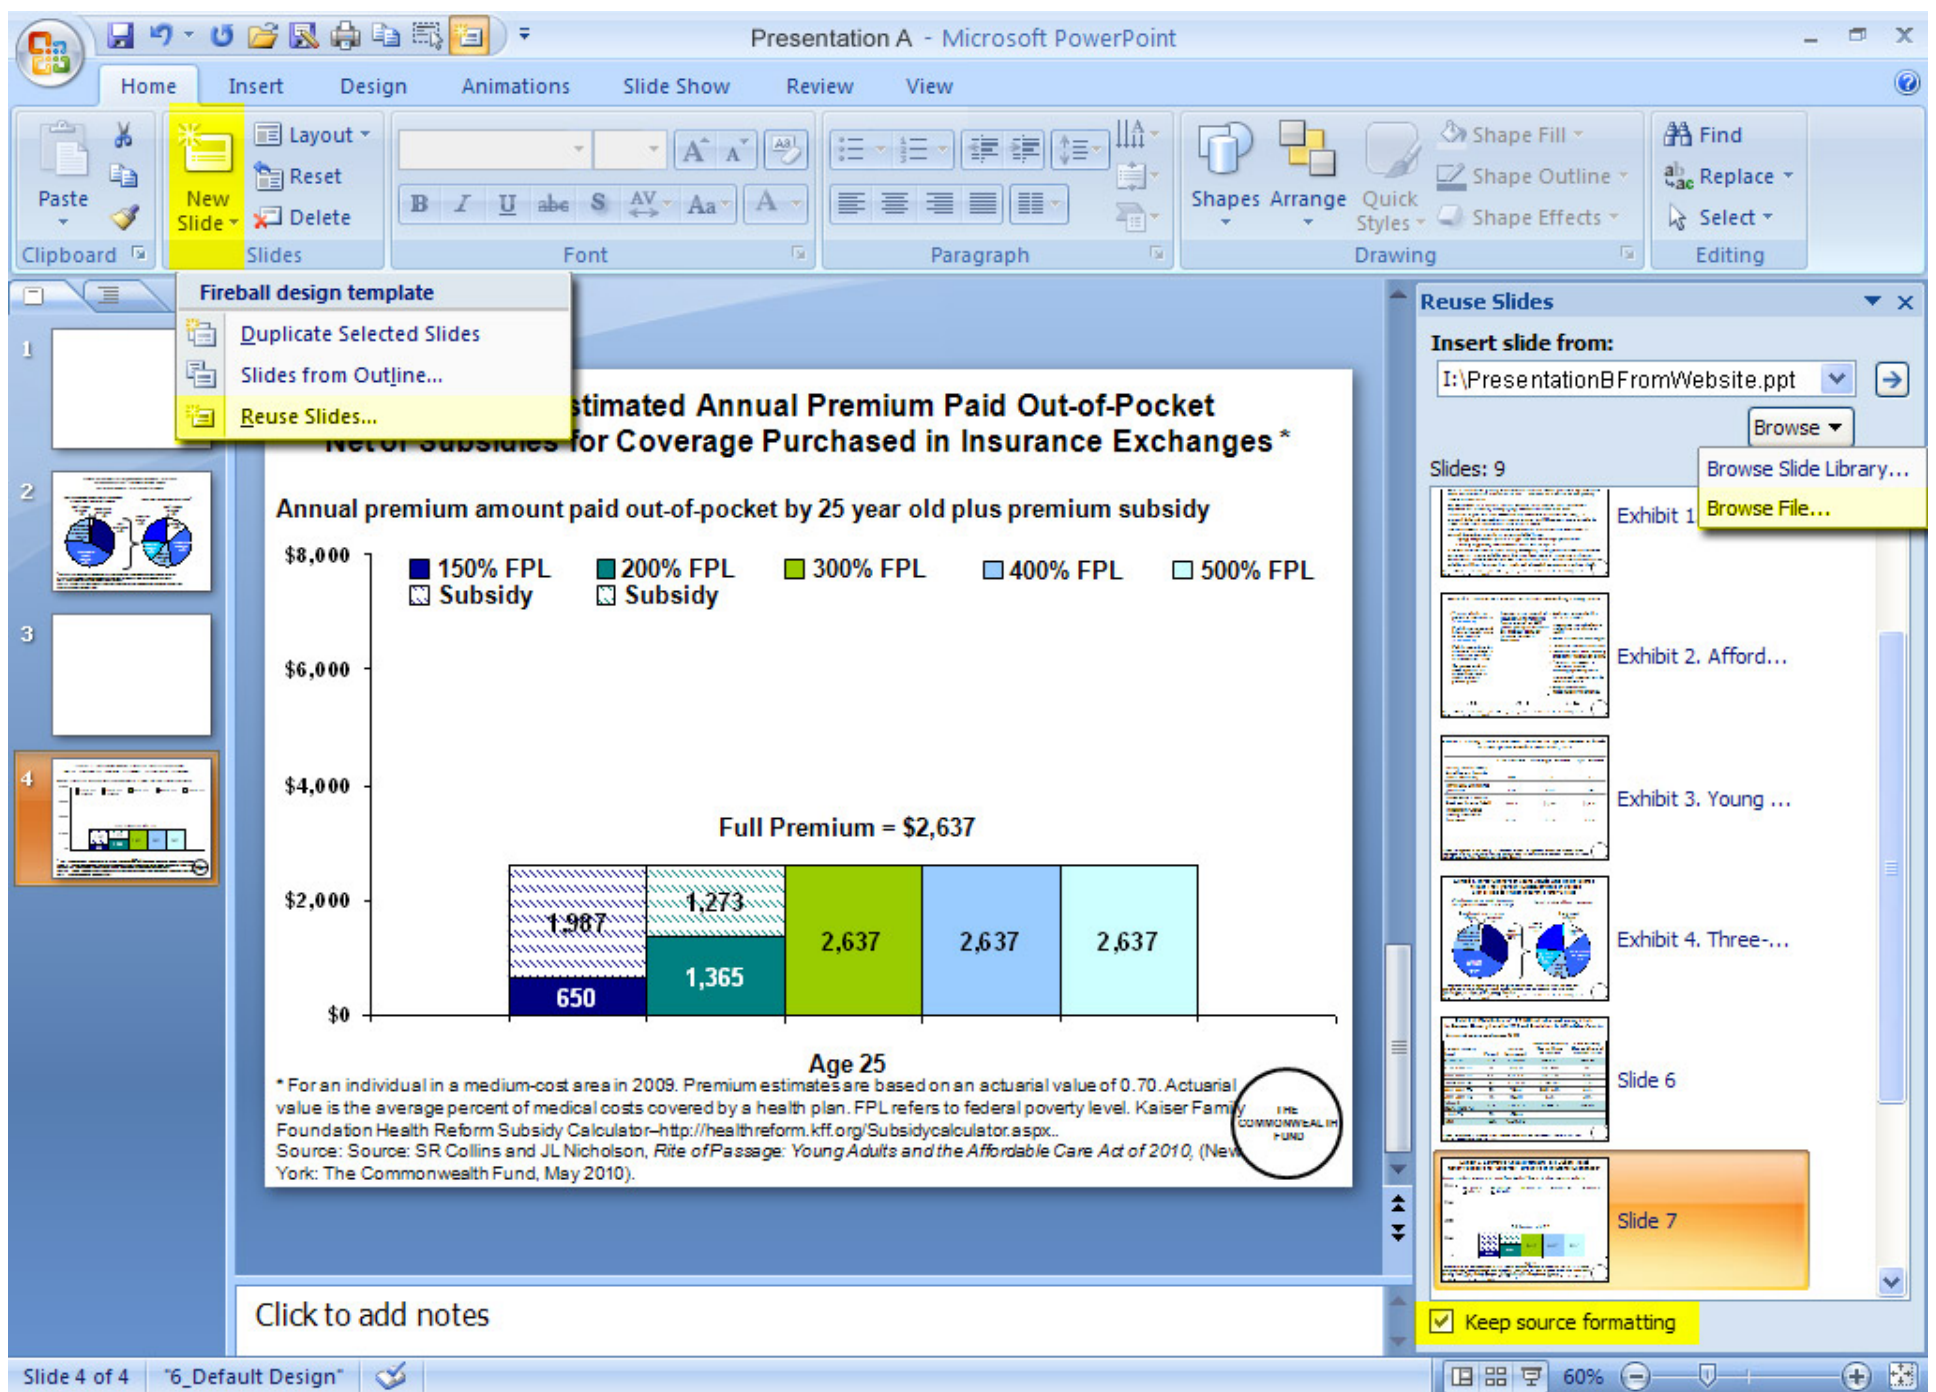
Presentation A - Microsoft PowerPoint

Home Insert Design Animations Slide Show Review View

Paste
Clipboard
New Slide
Layout
Reset
Delete
Slides
Font
Paragraph
Shapes Arrange Quick Styles
Shape Fill
Shape Outline
Shape Effects
Drawing
Find
Replace
Select
Editing

Fireball design template
Duplicate Selected Slides
Slides from Outline...
Reuse Slides...

1
2
3
4

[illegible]stimated Annual Premium Paid Out-of-Pocket
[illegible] for Coverage Purchased in Insurance Exchanges *

Annual premium amount paid out-of-pocket by 25 year old plus premium subsidy

$8,000
$6,000
$4,000
$2,000
$0

150% FPL Subsidy
200% FPL Subsidy
300% FPL
400% FPL
500% FPL

Full Premium = $2,637

| 1,987 | 1,273 | 2,637 | 2,637 | 2,637 |
|---|---|---|---|---|
| 650 | 1,365 | | | |

Age 25

* For an individual in a medium-cost area in 2009. Premium estimates are based on an actuarial value of 0.70. Actuarial value is the average percent of medical costs covered by a health plan. FPL refers to federal poverty level. Kaiser Family Foundation Health Reform Subsidy Calculator–http://healthreform.kff.org/Subsidycalculator.aspx..
Source: Source: SR Collins and JL Nicholson, Rite of Passage: Young Adults and the Affordable Care Act of 2010, (New York: The Commonwealth Fund, May 2010).

THE COMMONWEALTH FUND

Click to add notes

Reuse Slides
Insert slide from:
I:\PresentationBFromWebsite.ppt
Browse
Browse Slide Library...
Browse File...
Slides: 9
Exhibit 1
Exhibit 2. Afford...
Exhibit 3. Young ...
Exhibit 4. Three-...
Slide 6
Slide 7
Keep source formatting

Slide 4 of 4 "6_Default Design" 60%